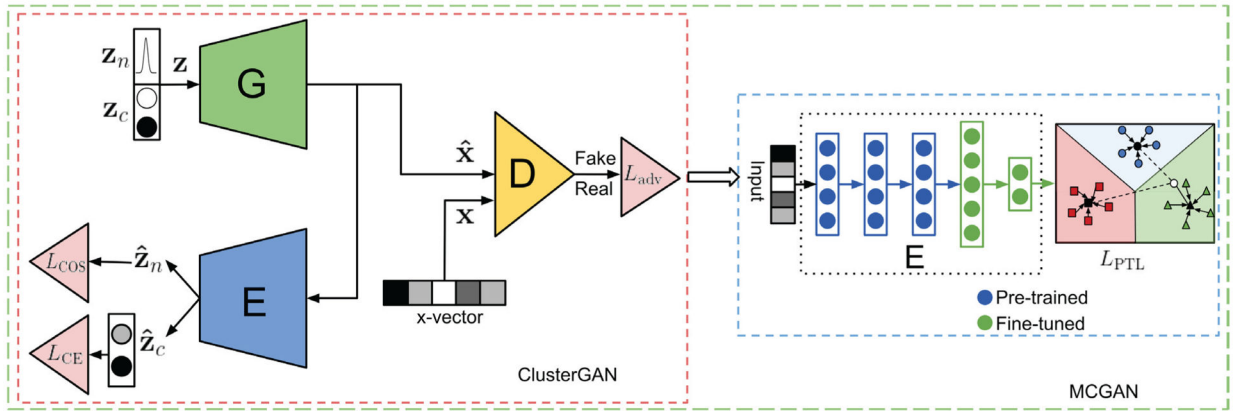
$\mathbf{z}_n$
$\mathbf{z}$
$\mathbf{z}_c$
G
$\hat{\mathbf{x}}$
D
Fake
Real
$L_{\text{adv}}$
$\mathbf{x}$
$L_{\text{COS}}$
$\hat{\mathbf{z}}_n$
E
$L_{\text{CE}}$
$\hat{\mathbf{z}}_c$
x-vector
ClusterGAN
Input
E
$L_{\text{PTL}}$
Pre-trained
Fine-tuned
MCGAN